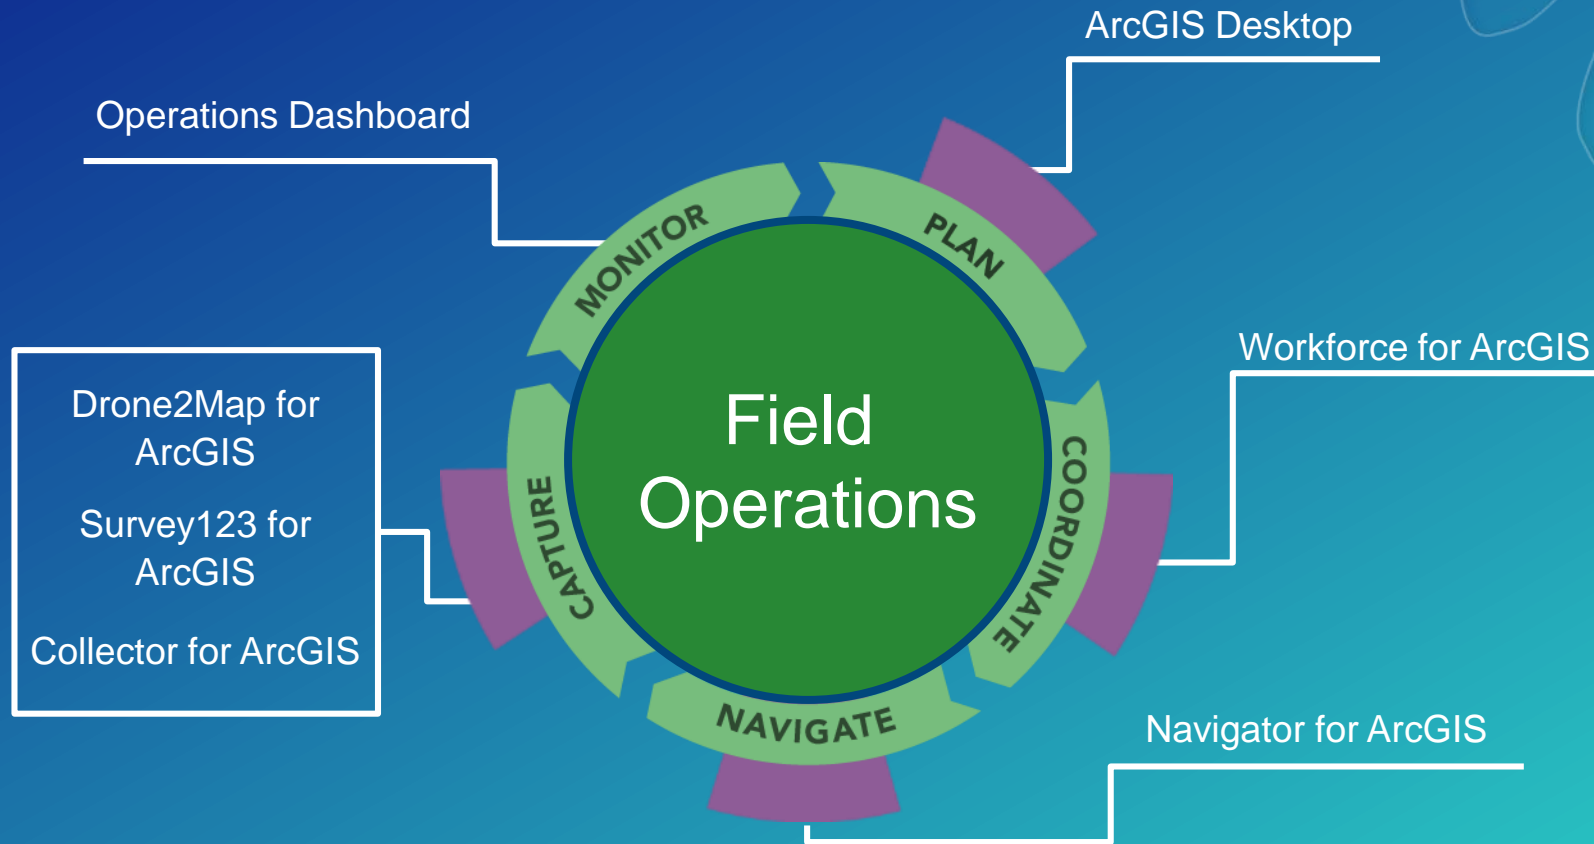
ArcGIS Desktop

Operations Dashboard

Workforce for ArcGIS

Drone2Map for ArcGIS

Survey123 for ArcGIS

Collector for ArcGIS

Navigator for ArcGIS

MONITOR

PLAN

COORDINATE

NAVIGATE

CAPTURE

Field Operations